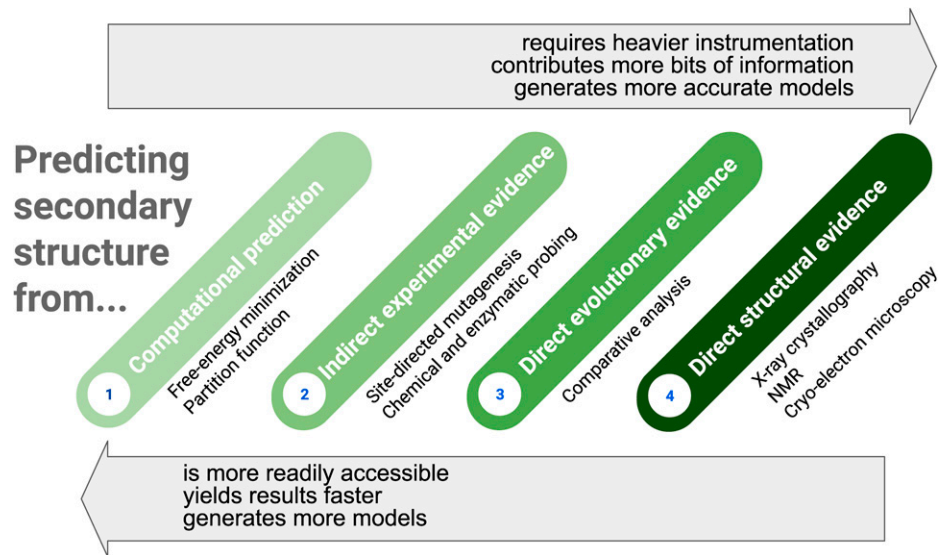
requires heavier instrumentation
contributes more bits of information
generates more accurate models

Predicting secondary structure from...

1 Computational prediction
Free-energy minimization
Partition function

2 Indirect experimental evidence
Site-directed mutagenesis
Chemical and enzymatic probing

3 Direct evolutionary evidence
Comparative analysis

4 Direct structural evidence
X-ray crystallography
NMR
Cryo-electron microscopy

is more readily accessible
yields results faster
generates more models